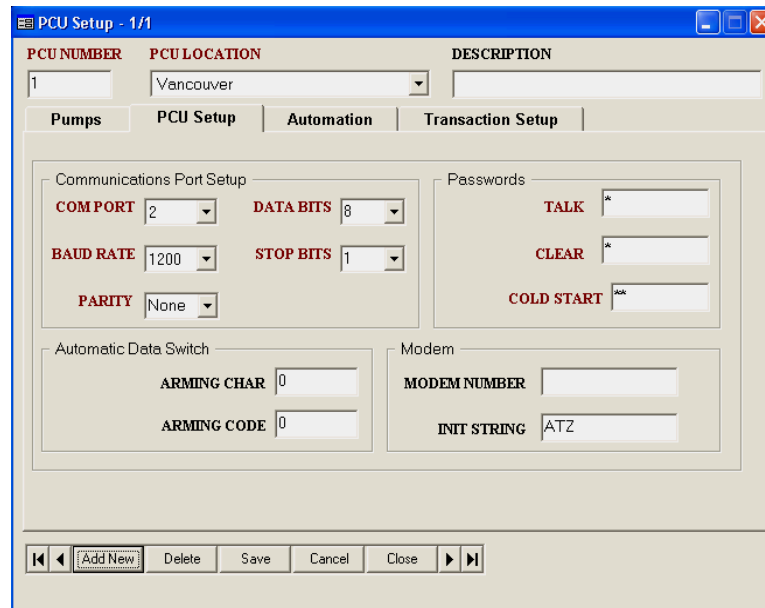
PCU Setup - 1/1

PCU NUMBER
1
PCU LOCATION
Vancouver
DESCRIPTION

Pumps
PCU Setup
Automation
Transaction Setup

Communications Port Setup
COM PORT 2
DATA BITS 8
BAUD RATE 1200
STOP BITS 1
PARITY None

Passwords
TALK *
CLEAR *
COLD START **

Automatic Data Switch
ARMING CHAR 0
ARMING CODE 0

Modem
MODEM NUMBER
INIT STRING ATZ

Add New
Delete
Save
Cancel
Close